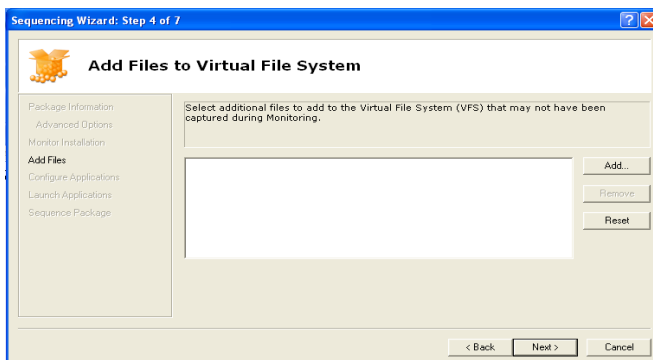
Sequencing Wizard: Step 4 of 7

Add Files to Virtual File System

Package Information
Advanced Options
Monitor Installation
Add Files
Configure Applications
Launch Applications
Sequence Package

Select additional files to add to the Virtual File System (VFS) that may not have been captured during Monitoring.

Add...
Remove
Reset

< Back
Next >
Cancel